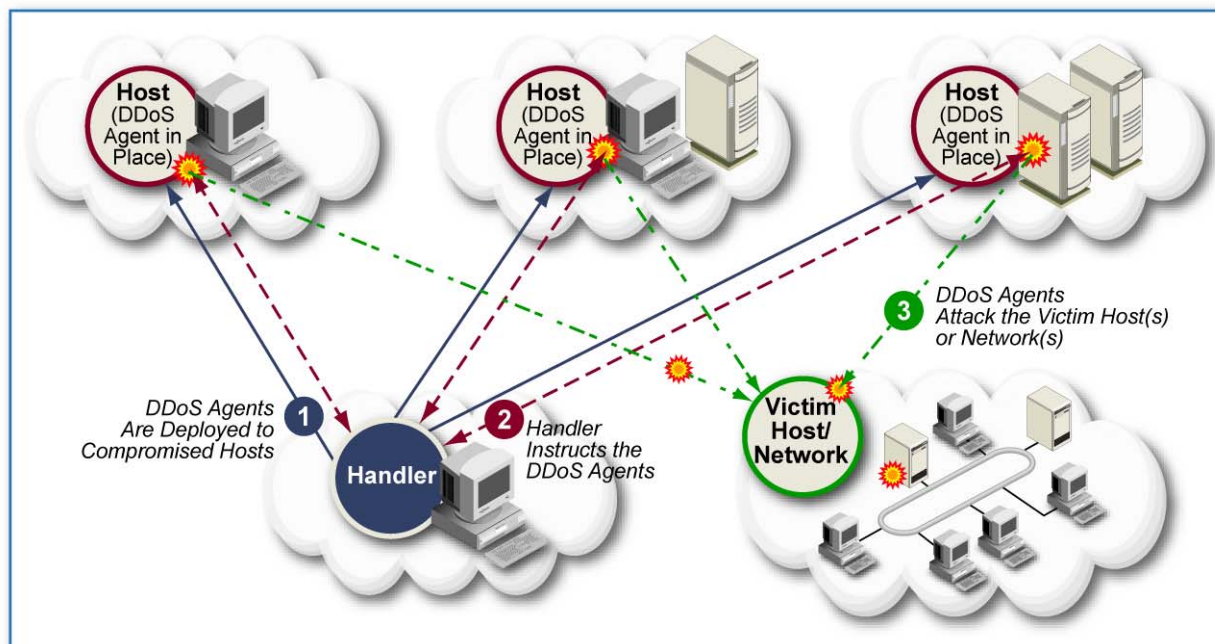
Host (DDoS Agent in Place)

Host (DDoS Agent in Place)

Host (DDoS Agent in Place)

3 DDoS Agents Attack the Victim Host(s) or Network(s)

DDoS Agents Are Deployed to Compromised Hosts 1

Handler

2 Handler Instructs the DDoS Agents

Victim Host/ Network